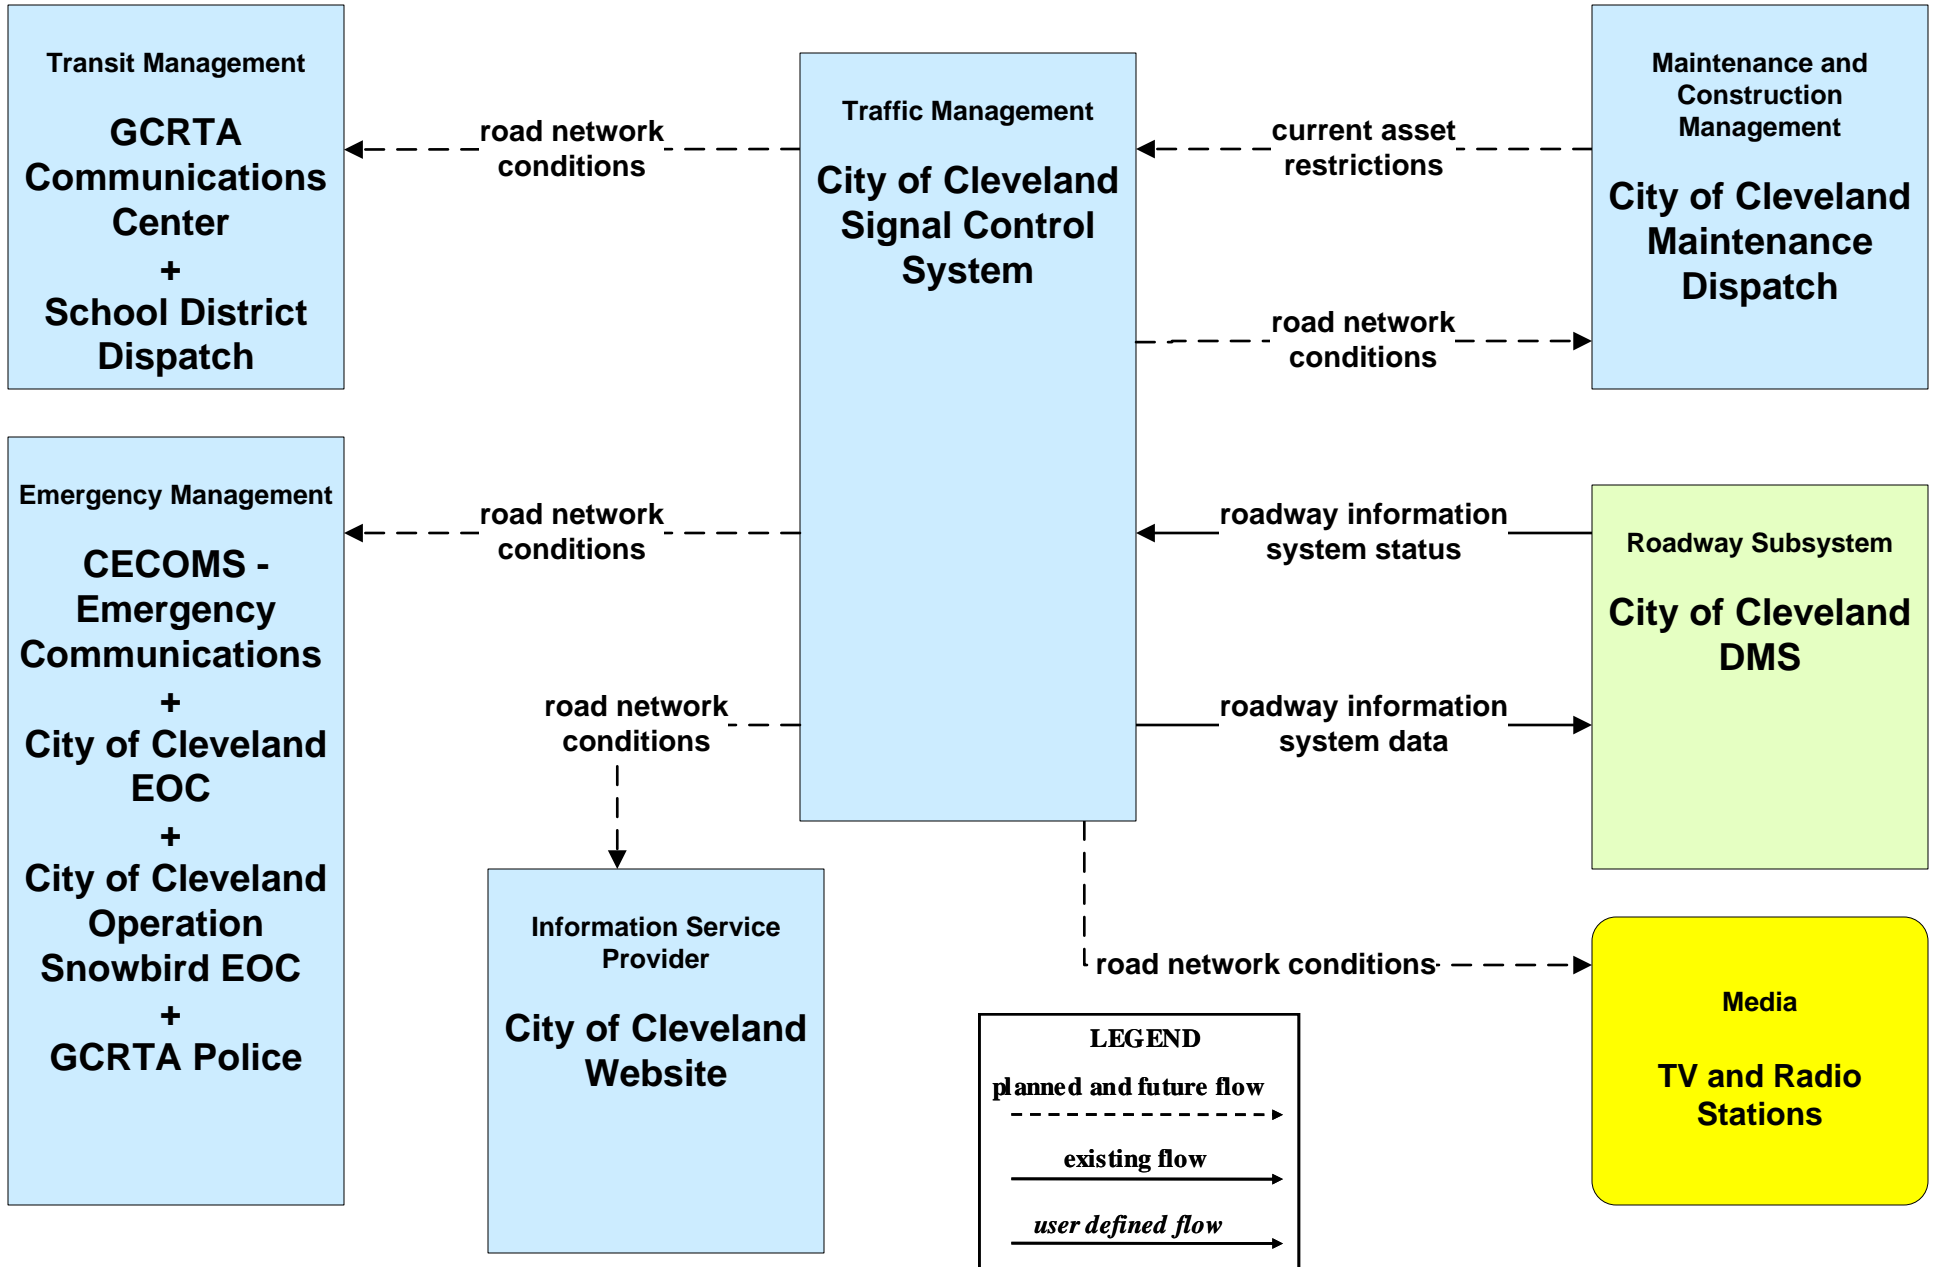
Transit Management

GCRTA Communications Center
+
School District Dispatch

road network conditions

Traffic Management

City of Cleveland Signal Control System

current asset restrictions

Maintenance and Construction Management

City of Cleveland Maintenance Dispatch

road network conditions

Emergency Management

CECOMS - Emergency Communications
+
City of Cleveland EOC
+
City of Cleveland Operation Snowbird EOC
+
GCRTA Police

road network conditions

roadway information system status

Roadway Subsystem

City of Cleveland DMS

road network conditions

roadway information system data

Information Service Provider

City of Cleveland Website

road network conditions

Media

TV and Radio Stations

LEGEND
planned and future flow
existing flow
user defined flow